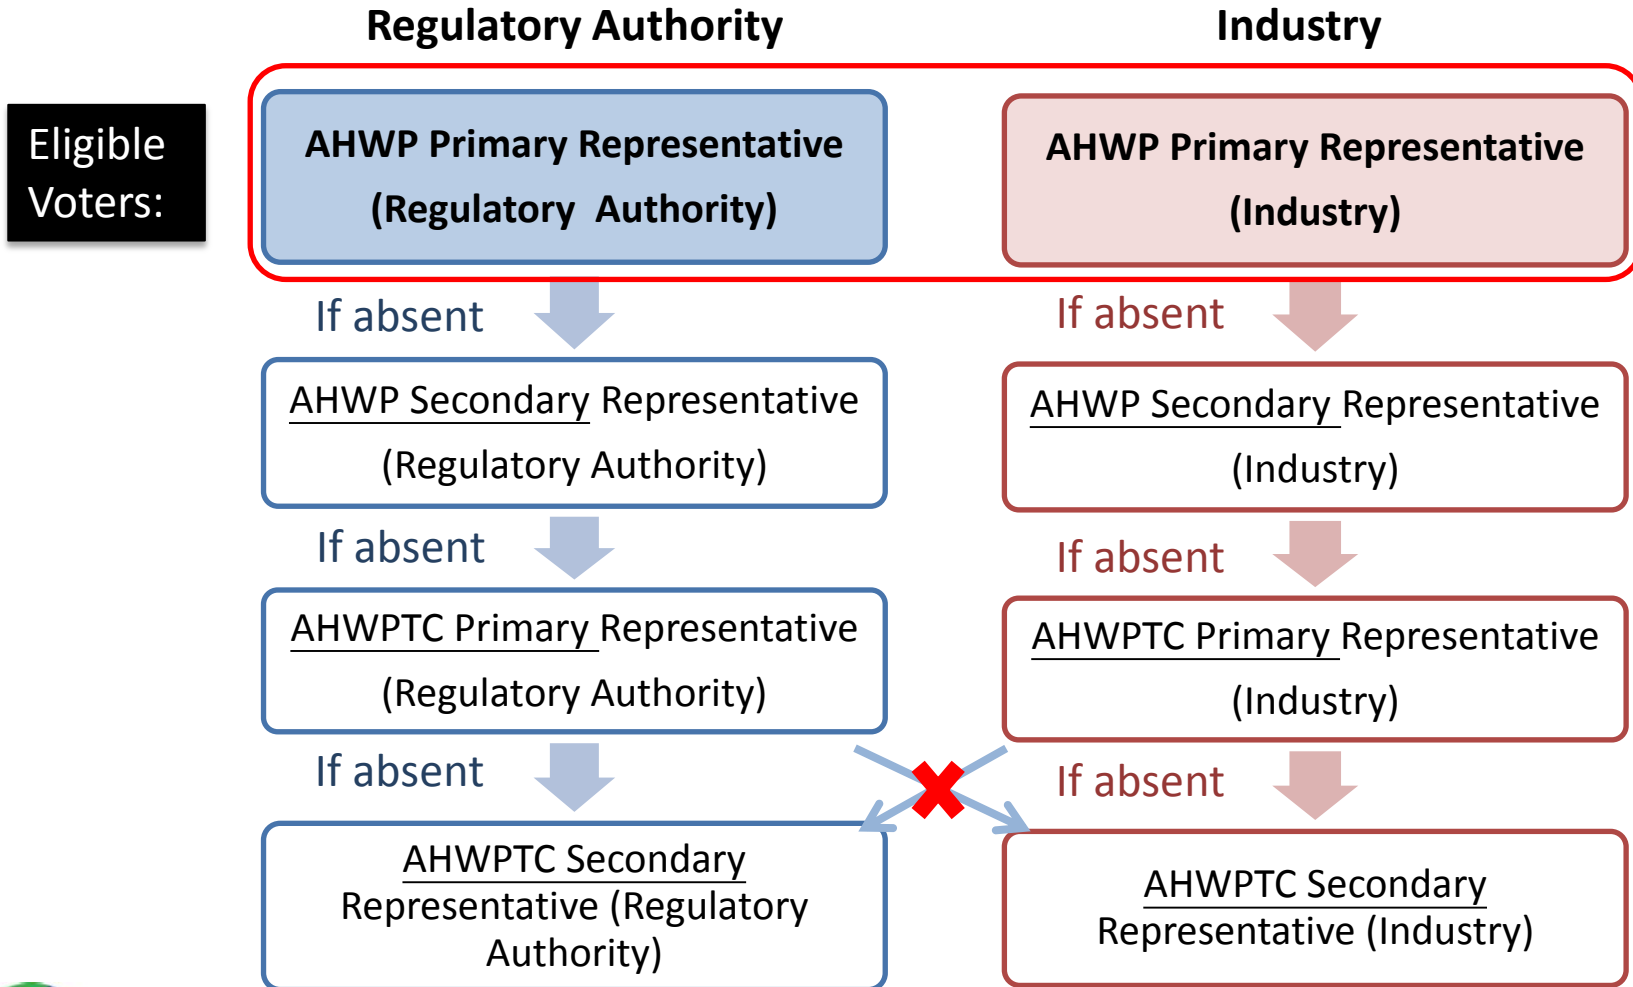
Regulatory Authority

Industry

Eligible Voters:

AHWP Primary Representative (Regulatory Authority)

AHWP Primary Representative (Industry)

If absent

If absent

AHWP Secondary Representative (Regulatory Authority)

AHWP Secondary Representative (Industry)

If absent

If absent

AHWPTC Primary Representative (Regulatory Authority)

AHWPTC Primary Representative (Industry)

If absent

If absent

AHWPTC Secondary Representative (Regulatory Authority)

AHWPTC Secondary Representative (Industry)